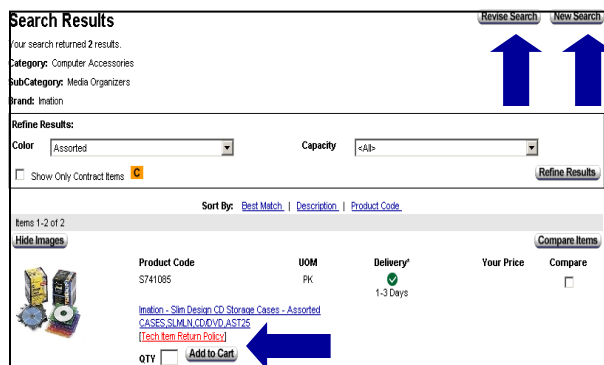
Search Results

Revise Search New Search

Your search returned 2 results.
Category: Computer Accessories
SubCategory: Media Organizers
Brand: Imation

Refine Results:
Color Assorted
Capacity <All>
Show Only Contract Items C
Refine Results

Sort By: Best Match | Description | Product Code

Items 1-2 of 2
Hide Images
Compare Items

| Product Code | UOM | Delivery* | Your Price | Compare |
|---|---|---|---|---|
| S741085 | PK | 1-3 Days | | |

Imation - Slim Design CD Storage Cases - Assorted
CASES,SLMLN,CD/DVD,AST25
[Tech Item Return Policy]
QTY Add to Cart